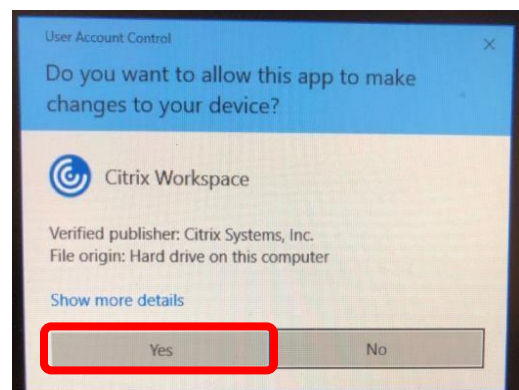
User Account Control

Do you want to allow this app to make changes to your device?

Citrix Workspace

Verified publisher: Citrix Systems, Inc.
File origin: Hard drive on this computer

Show more details

Yes

No